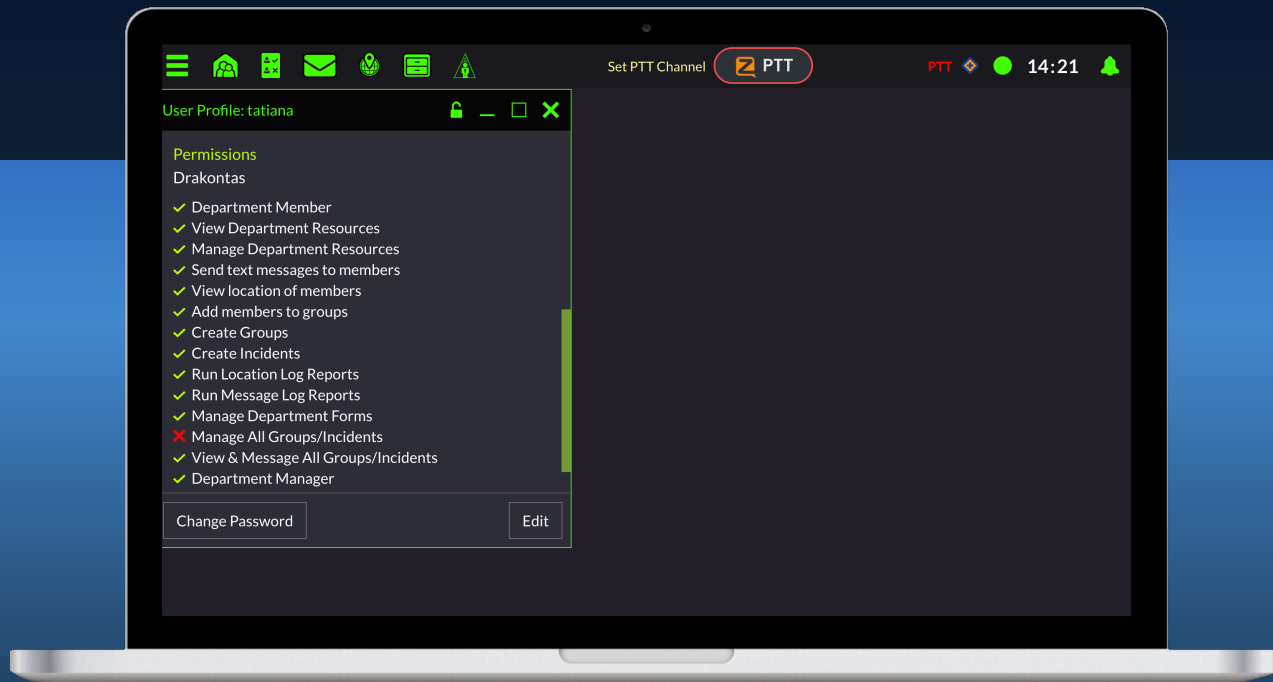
Set PTT Channel PTT PTT 14:21

User Profile: tatiana

Permissions
Drakontas

✓ Department Member
✓ View Department Resources
✓ Manage Department Resources
✓ Send text messages to members
✓ View location of members
✓ Add members to groups
✓ Create Groups
✓ Create Incidents
✓ Run Location Log Reports
✓ Run Message Log Reports
✓ Manage Department Forms
✗ Manage All Groups/Incidents
✓ View & Message All Groups/Incidents
✓ Department Manager

Change Password Edit